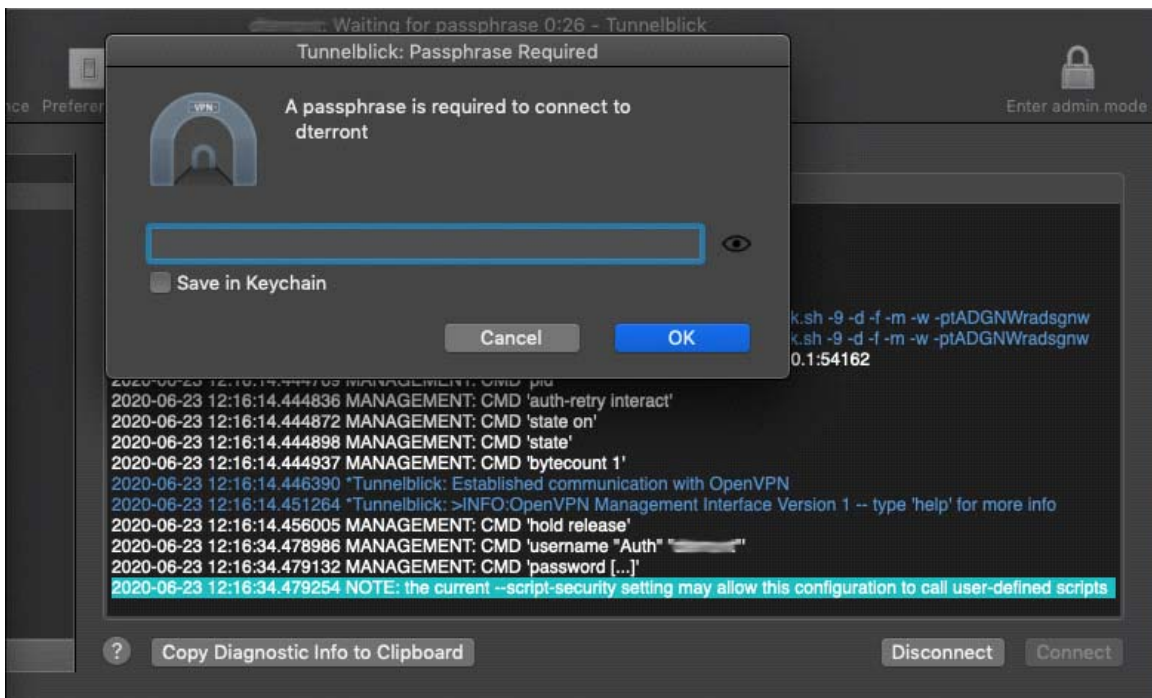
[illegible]: Waiting for passphrase 0:26 - Tunnelblick

ce Prefere

Enter admin mode

Tunnelblick: Passphrase Required

VPN

A passphrase is required to connect to dterront

Save in Keychain

Cancel

OK

k.sh -9 -d -f -m -w -ptADGNWradsgnw
k.sh -9 -d -f -m -w -ptADGNWradsgnw
0.1:54162

2020-06-23 12:16:14.444709 MANAGEMENT: CMD 'pid'
2020-06-23 12:16:14.444836 MANAGEMENT: CMD 'auth-retry interact'
2020-06-23 12:16:14.444872 MANAGEMENT: CMD 'state on'
2020-06-23 12:16:14.444898 MANAGEMENT: CMD 'state'
2020-06-23 12:16:14.444937 MANAGEMENT: CMD 'bytecount 1'
2020-06-23 12:16:14.446390 *Tunnelblick: Established communication with OpenVPN
2020-06-23 12:16:14.451264 *Tunnelblick: >INFO:OpenVPN Management Interface Version 1 -- type 'help' for more info
2020-06-23 12:16:14.456005 MANAGEMENT: CMD 'hold release'
2020-06-23 12:16:34.478986 MANAGEMENT: CMD 'username "Auth" "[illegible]"'
2020-06-23 12:16:34.479132 MANAGEMENT: CMD 'password [...]'
2020-06-23 12:16:34.479254 NOTE: the current --script-security setting may allow this configuration to call user-defined scripts

?

Copy Diagnostic Info to Clipboard

Disconnect

Connect